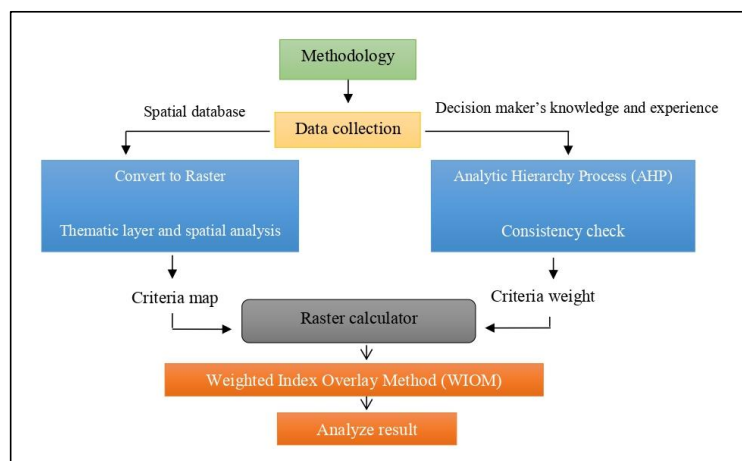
Methodology

Spatial database

Data collection

Decision maker's knowledge and experience

Convert to Raster

Thematic layer and spatial analysis

Analytic Hierarchy Process (AHP)

Consistency check

Criteria map

Raster calculator

Criteria weight

Weighted Index Overlay Method (WIOM)

Analyze result